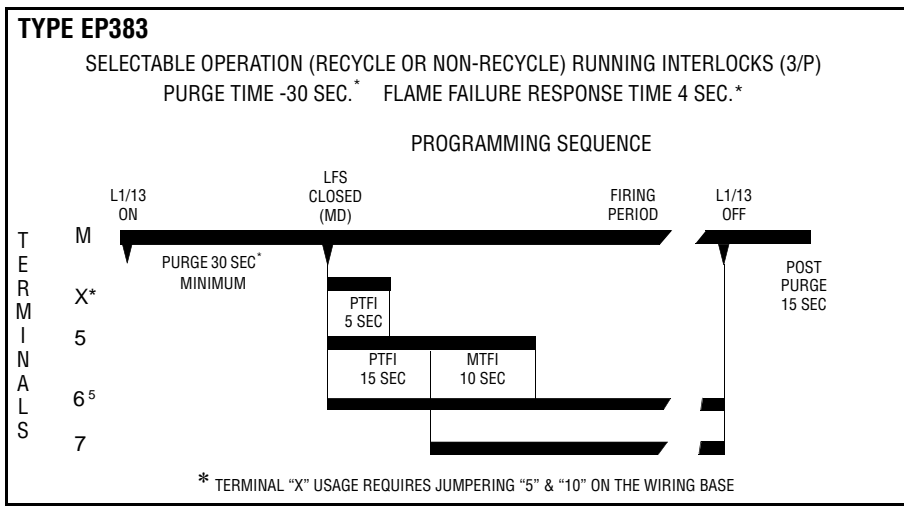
TYPE EP383

SELECTABLE OPERATION (RECYCLE OR NON-RECYCLE) RUNNING INTERLOCKS (3/P)
PURGE TIME -30 SEC.* FLAME FAILURE RESPONSE TIME 4 SEC.*

PROGRAMMING SEQUENCE

L1/13 ON

LFS CLOSED (MD)

FIRING PERIOD

L1/13 OFF

TERMINALS

M

PURGE 30 SEC* MINIMUM

POST PURGE 15 SEC

X*

PTFI 5 SEC

5

PTFI 15 SEC

MTFI 10 SEC

6$^5$

7

* TERMINAL "X" USAGE REQUIRES JUMPERING "5" & "10" ON THE WIRING BASE